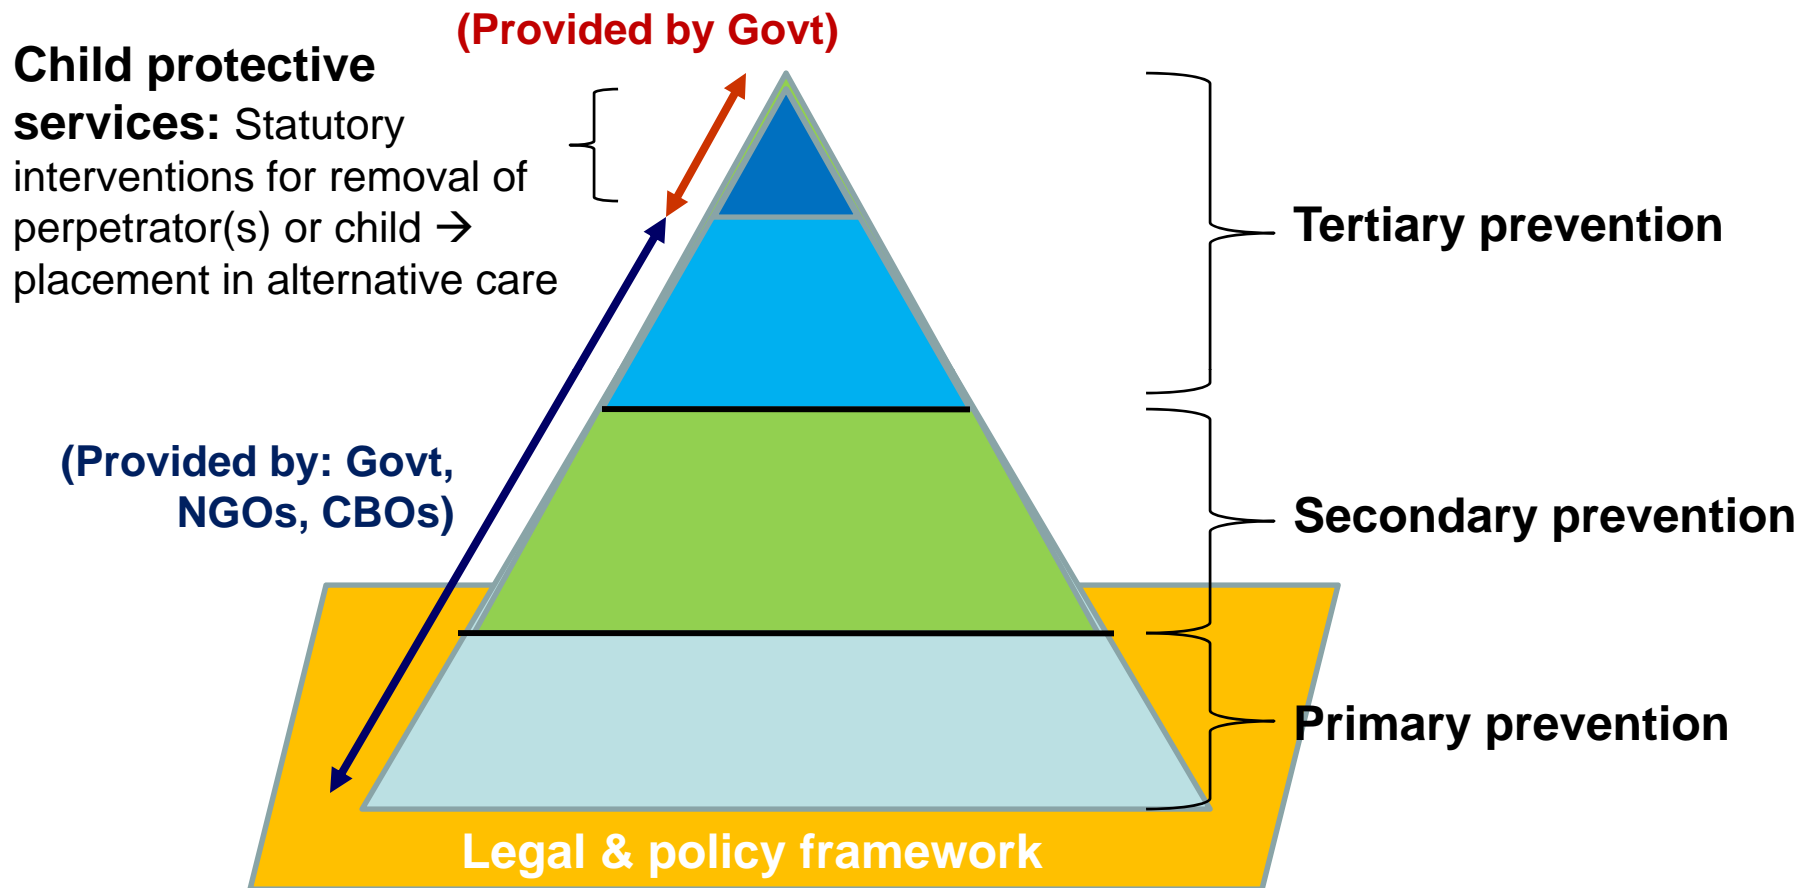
(Provided by Govt)

Child protective services: Statutory interventions for removal of perpetrator(s) or child → placement in alternative care

(Provided by: Govt, NGOs, CBOs)

Tertiary prevention

Secondary prevention

Primary prevention

Legal & policy framework